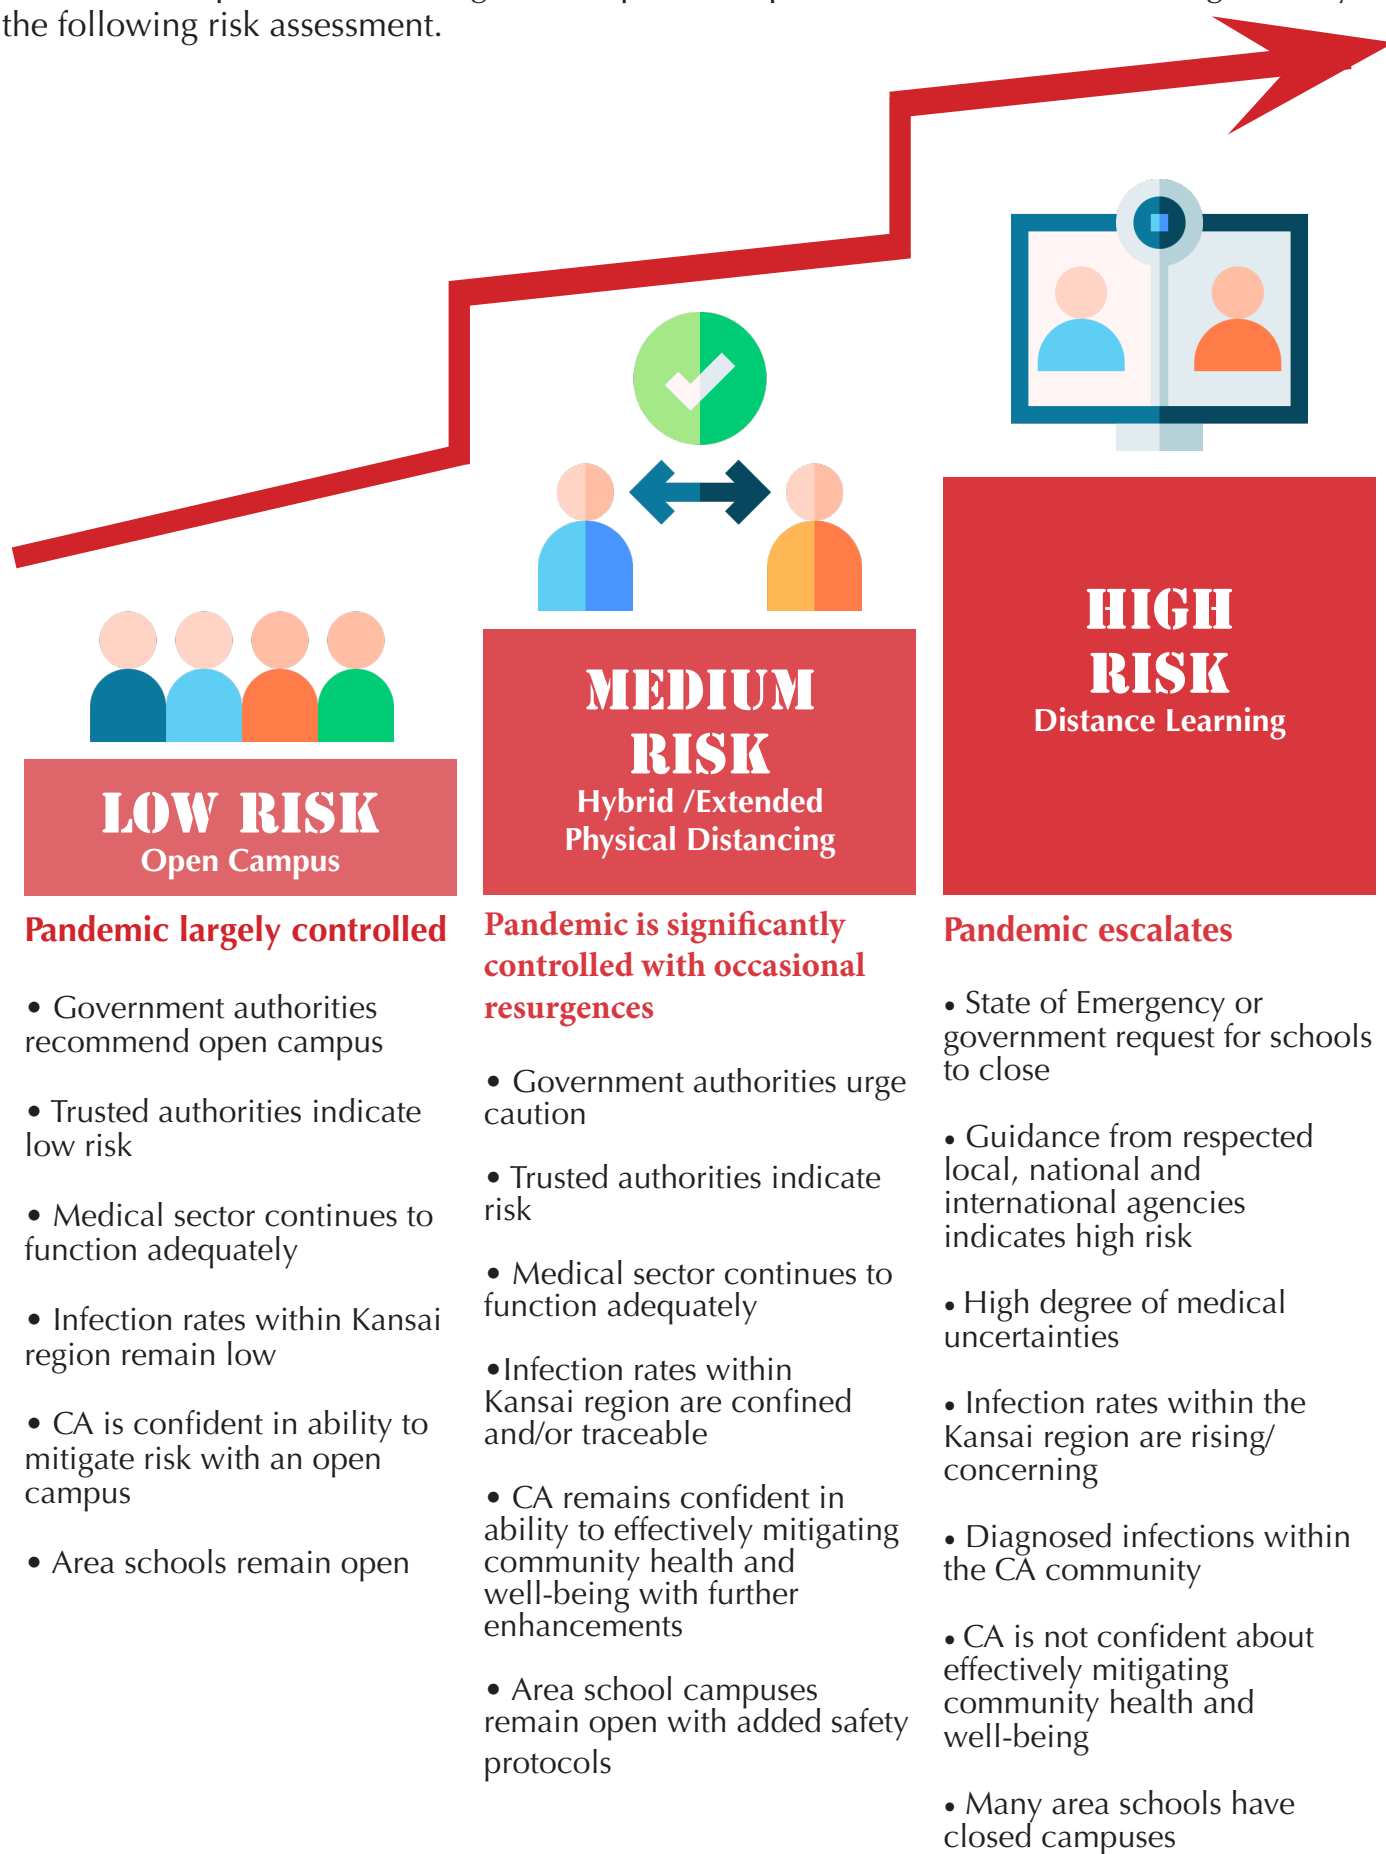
the following risk assessment.

LOW RISK
Open Campus

Pandemic largely controlled

• Government authorities recommend open campus

• Trusted authorities indicate low risk

• Medical sector continues to function adequately

• Infection rates within Kansai region remain low

• CA is confident in ability to mitigate risk with an open campus

• Area schools remain open

MEDIUM RISK
Hybrid /Extended Physical Distancing

Pandemic is significantly controlled with occasional resurgences

• Government authorities urge caution

• Trusted authorities indicate risk

• Medical sector continues to function adequately

•Infection rates within Kansai region are confined and/or traceable

• CA remains confident in ability to effectively mitigating community health and well-being with further enhancements

• Area school campuses remain open with added safety protocols

HIGH RISK
Distance Learning

Pandemic escalates

• State of Emergency or government request for schools to close

• Guidance from respected local, national and international agencies indicates high risk

• High degree of medical uncertainties

• Infection rates within the Kansai region are rising/ concerning

• Diagnosed infections within the CA community

• CA is not confident about effectively mitigating community health and well-being

• Many area schools have closed campuses